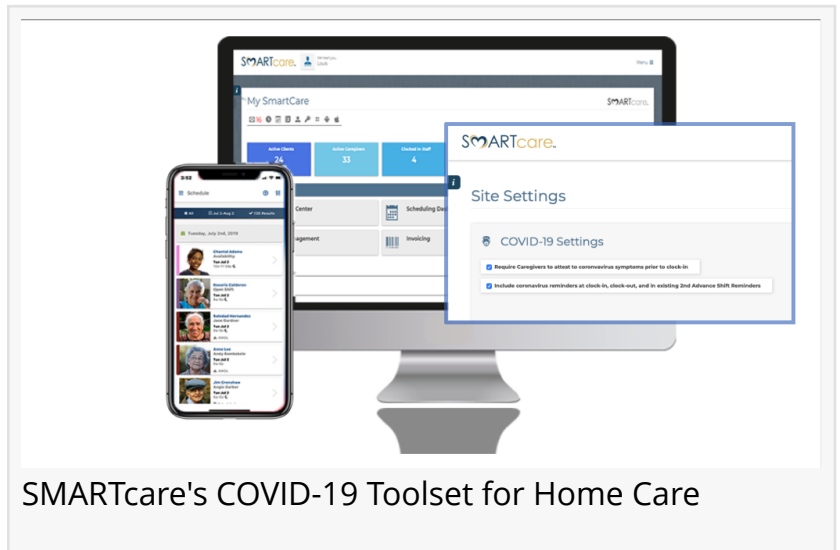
SMARTcare.

Menu

My SmartCare

SMARTcare.

Active Clients
24

Active Caregivers
33

Clocked in Staff
4

Center

Scheduling Da

agement

Invoicing

9:52

Schedule

Tuesday, July 2nd, 2019

Chantal Adams
Availability

Rosario Calderon
Open Shift

Soledad Hernandez
Jane Gardner

Anna Lee
Andy Bambolato

Jim Crenshaw
Angie Barker

SMARTcare.

Site Settings

COVID-19 Settings

Require Caregivers to attest to coronavirus symptoms prior to clock-in

Include coronavirus reminders at clock-in, clock-out, and in existing 2nd Advance Shift Reminders

SMARTcare's COVID-19 Toolset for Home Care